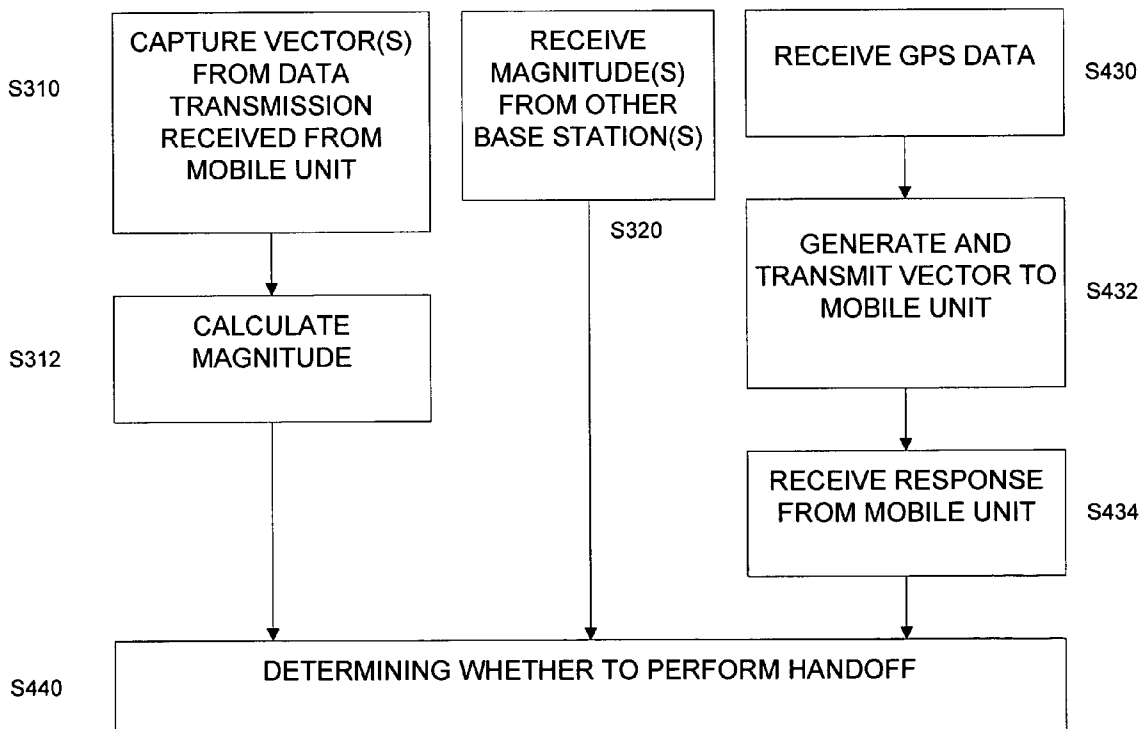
S310

CAPTURE VECTOR(S) FROM DATA TRANSMISSION RECEIVED FROM MOBILE UNIT

RECEIVE MAGNITUDE(S) FROM OTHER BASE STATION(S)

RECEIVE GPS DATA

S430

S320

GENERATE AND TRANSMIT VECTOR TO MOBILE UNIT

S432

CALCULATE MAGNITUDE

S312

RECEIVE RESPONSE FROM MOBILE UNIT

S434

S440

DETERMINING WHETHER TO PERFORM HANDOFF